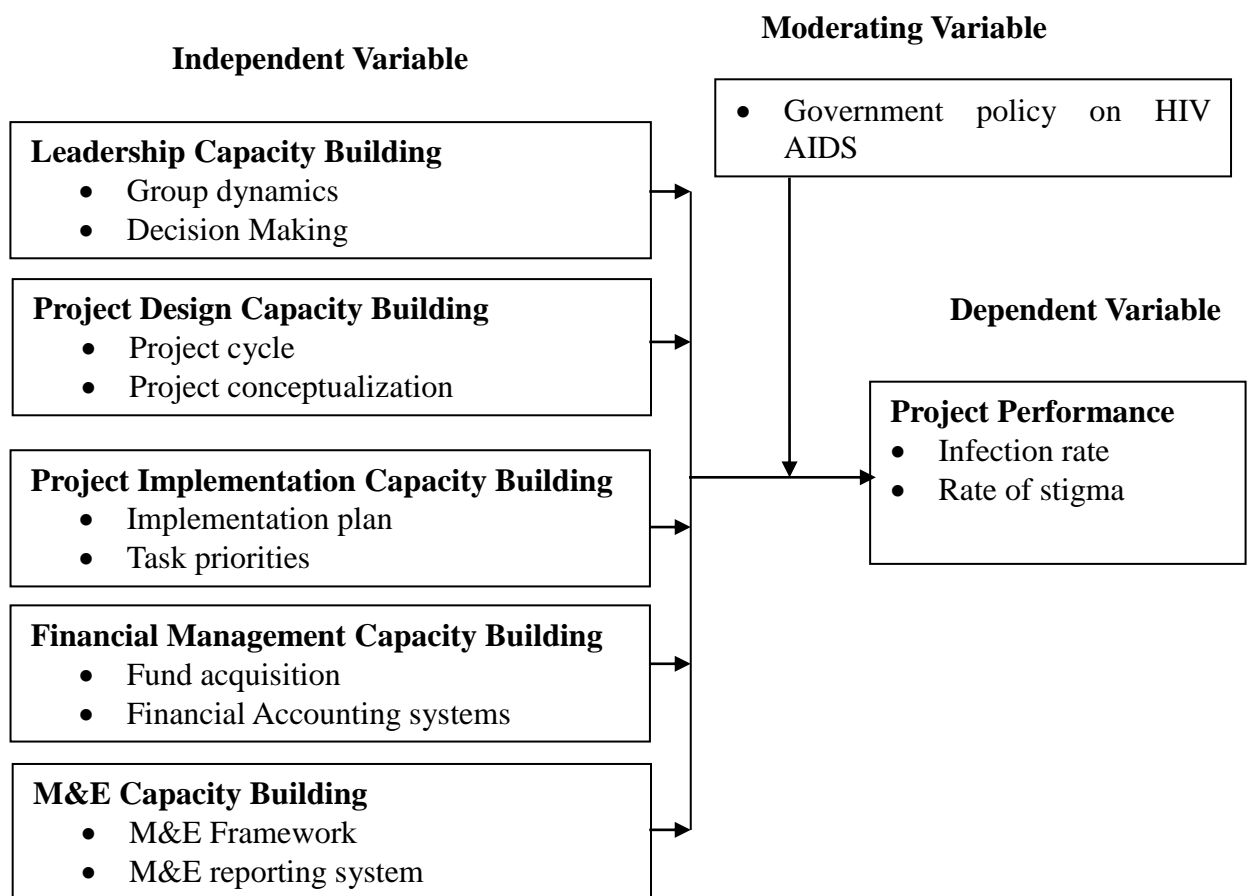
Moderating Variable

Independent Variable

- Government policy on HIV AIDS

Leadership Capacity Building
- Group dynamics
- Decision Making

Project Design Capacity Building
- Project cycle
- Project conceptualization

Dependent Variable

Project Performance
- Infection rate
- Rate of stigma

Project Implementation Capacity Building
- Implementation plan
- Task priorities

Financial Management Capacity Building
- Fund acquisition
- Financial Accounting systems

M&E Capacity Building
- M&E Framework
- M&E reporting system